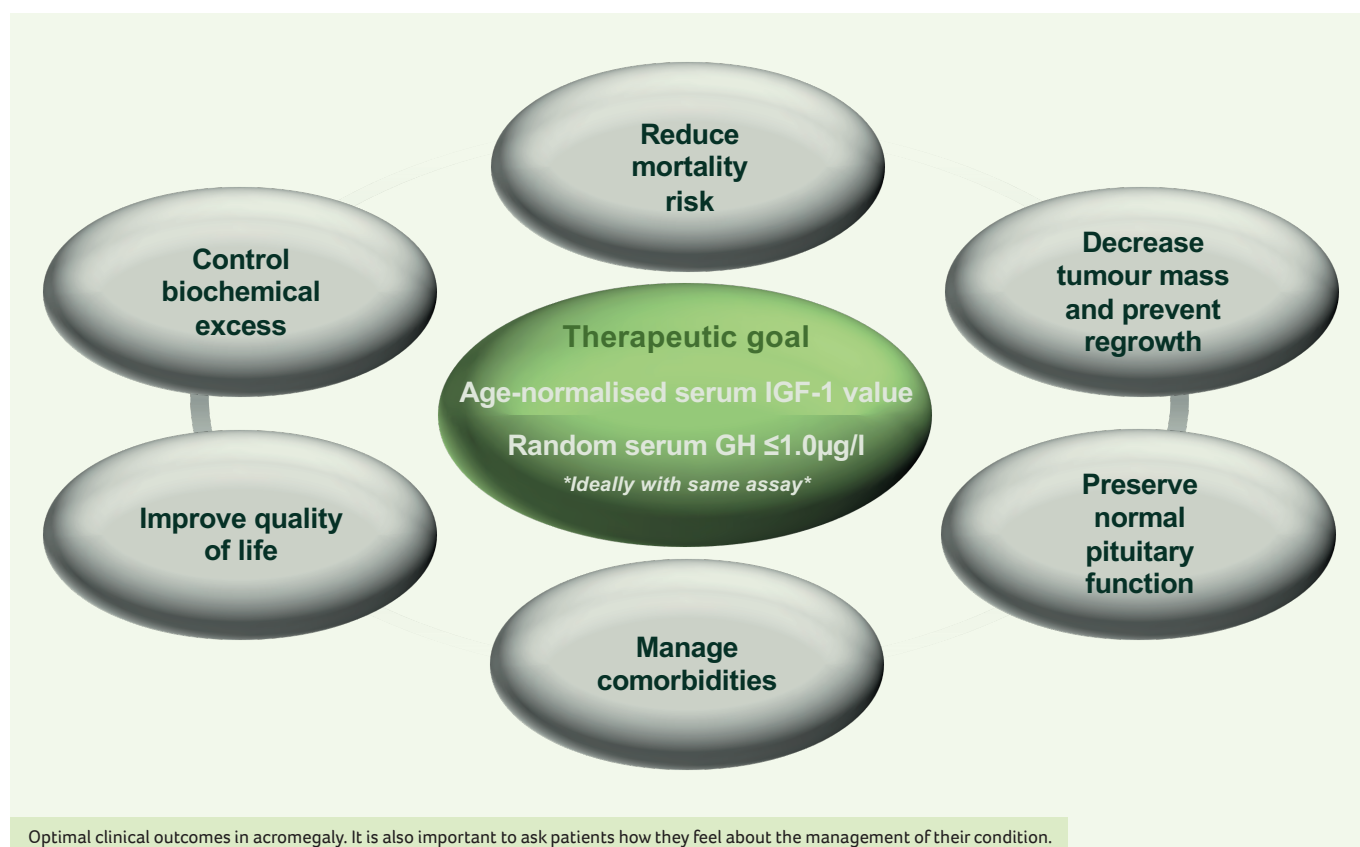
Reduce mortality risk

Control biochemical excess

Decrease tumour mass and prevent regrowth

Therapeutic goal

Age-normalised serum IGF-1 value

Random serum GH ≤1.0μg/l

*Ideally with same assay*

Improve quality of life

Preserve normal pituitary function

Manage comorbidities

Optimal clinical outcomes in acromegaly. It is also important to ask patients how they feel about the management of their condition.